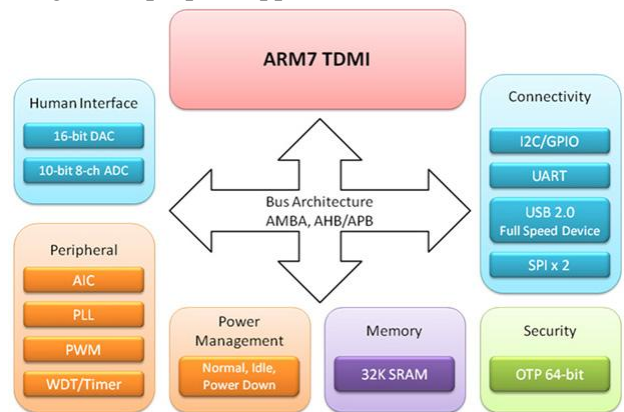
ARM7 TDMI

Human Interface

16-bit DAC

10-bit 8-ch ADC

Connectivity

I2C/GPIO

UART

USB 2.0
Full Speed Device

SPI x 2

Bus Architecture
AMBA, AHB/APB

Peripheral

AIC

PLL

PWM

WDT/Timer

Power Management

Normal, Idle, Power Down

Memory

32K SRAM

Security

OTP 64-bit